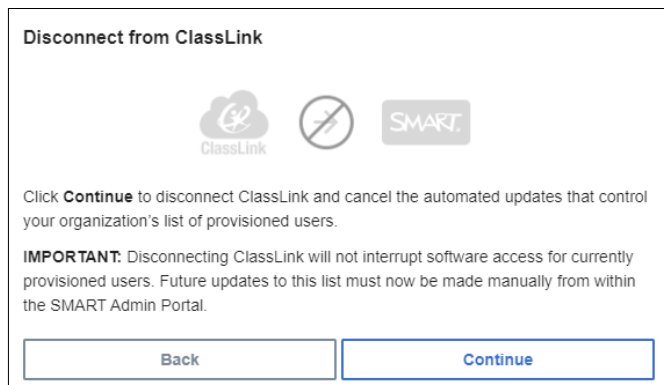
Disconnect from ClassLink

ClassLink

SMART

Click **Continue** to disconnect ClassLink and cancel the automated updates that control your organization's list of provisioned users.

**IMPORTANT:** Disconnecting ClassLink will not interrupt software access for currently provisioned users. Future updates to this list must now be made manually from within the SMART Admin Portal.

Back

Continue